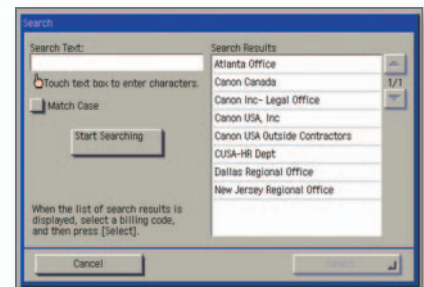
Search

Search Text:

Touch text box to enter characters.

Match Case

Start Searching

When the list of search results is displayed, select a billing code, and then press [Select].

Search Results

Atlanta Office
Canon Canada
Canon Inc- Legal Office
Canon USA, Inc
Canon USA Outside Contractors
CUSA-HR Dept
Dallas Regional Office
New Jersey Regional Office

1/1

Cancel

Select